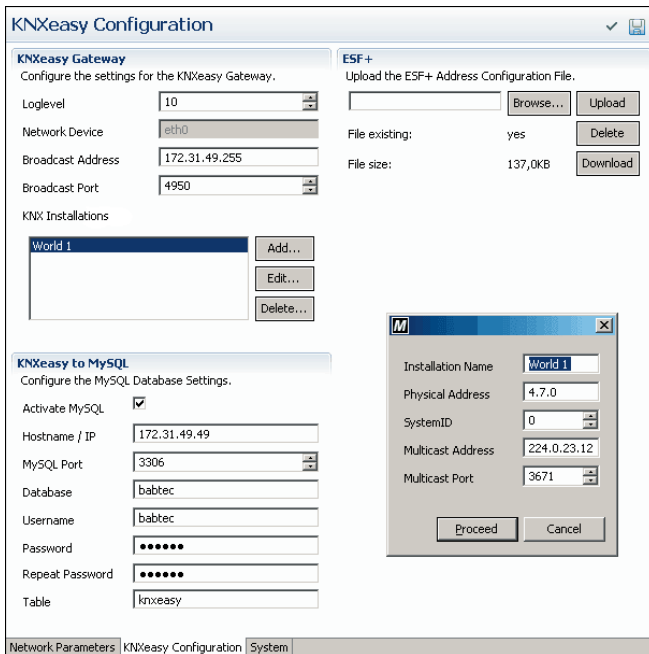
KNXeasy Configuration

KNXeasy Gateway
Configure the settings for the KNXeasy Gateway.

Loglevel 10
Network Device eth0
Broadcast Address 172.31.49.255
Broadcast Port 4950
KNX Installations
World 1
Add...
Edit...
Delete...

ESF+
Upload the ESF+ Address Configuration File.
Browse... Upload
File existing: yes Delete
File size: 137,0KB Download

KNXeasy to MySQL
Configure the MySQL Database Settings.
Activate MySQL ☑
Hostname / IP 172.31.49.49
MySQL Port 3306
Database babtec
Username babtec
Password ●●●●●●
Repeat Password ●●●●●●
Table knxeasy

M
Installation Name World 1
Physical Address 4.7.0
SystemID 0
Multicast Address 224.0.23.12
Multicast Port 3671
Proceed Cancel

Network Parameters | KNXeasy Configuration | System